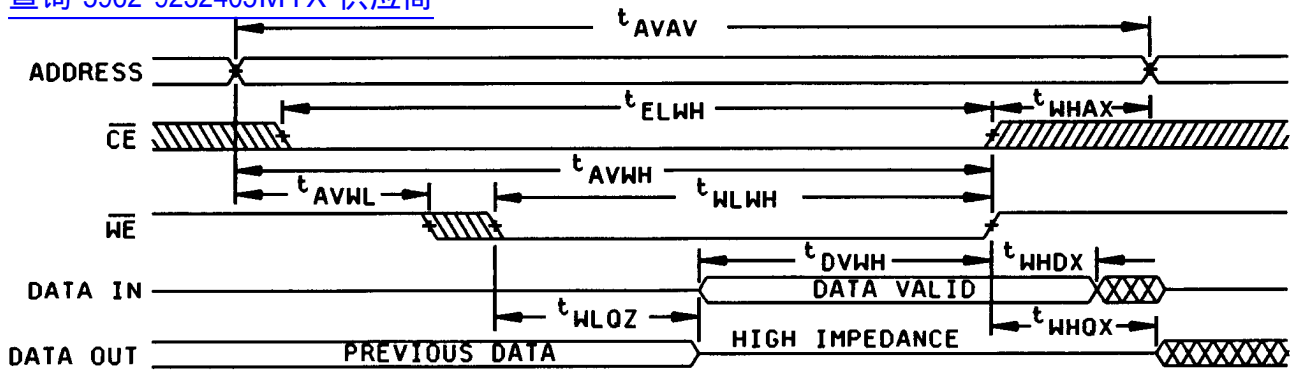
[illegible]

$t_{AVAV}$

ADDRESS

$t_{ELWH}$

$t_{WHAX}$

$\overline{CE}$

$t_{AVWH}$

$t_{AVWL}$

$t_{WLWH}$

$\overline{WE}$

$t_{DVWH}$

$t_{WHDX}$

DATA IN

DATA VALID

$t_{WLQZ}$

$t_{WHQX}$

HIGH IMPEDANCE

DATA OUT

PREVIOUS DATA